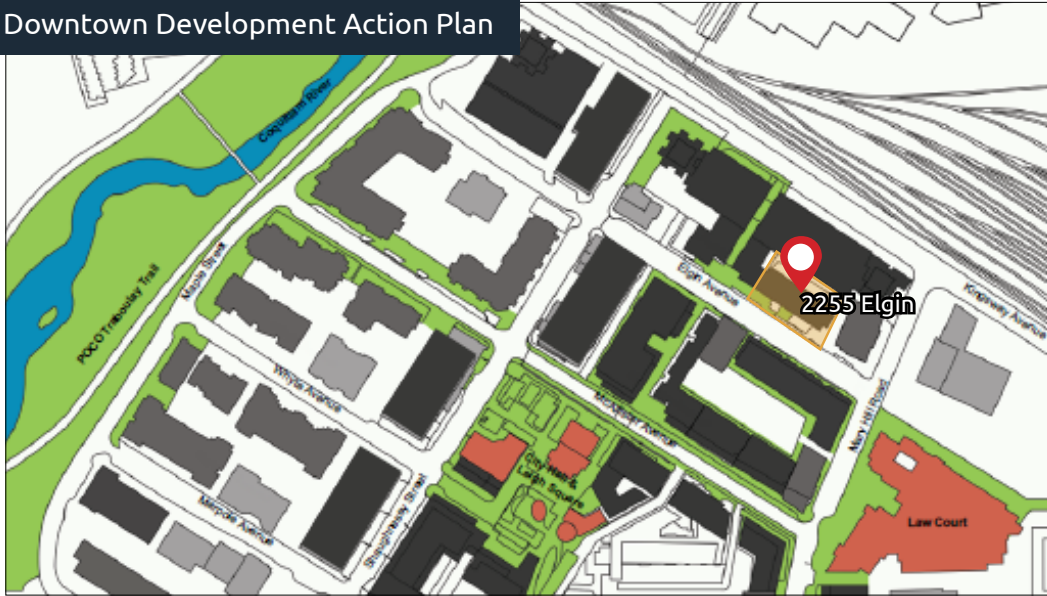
Downtown Development Action Plan

Coquitlam River

POCO Trail

Maple Street

Whyte Avenue

Elgin Avenue

2255 Elgin

Kingsway Avenue

McAllister Avenue

Mary Hill Road

City Hall & Leigh Square

Law Court

Shaughnessy Street

Wilson Avenue